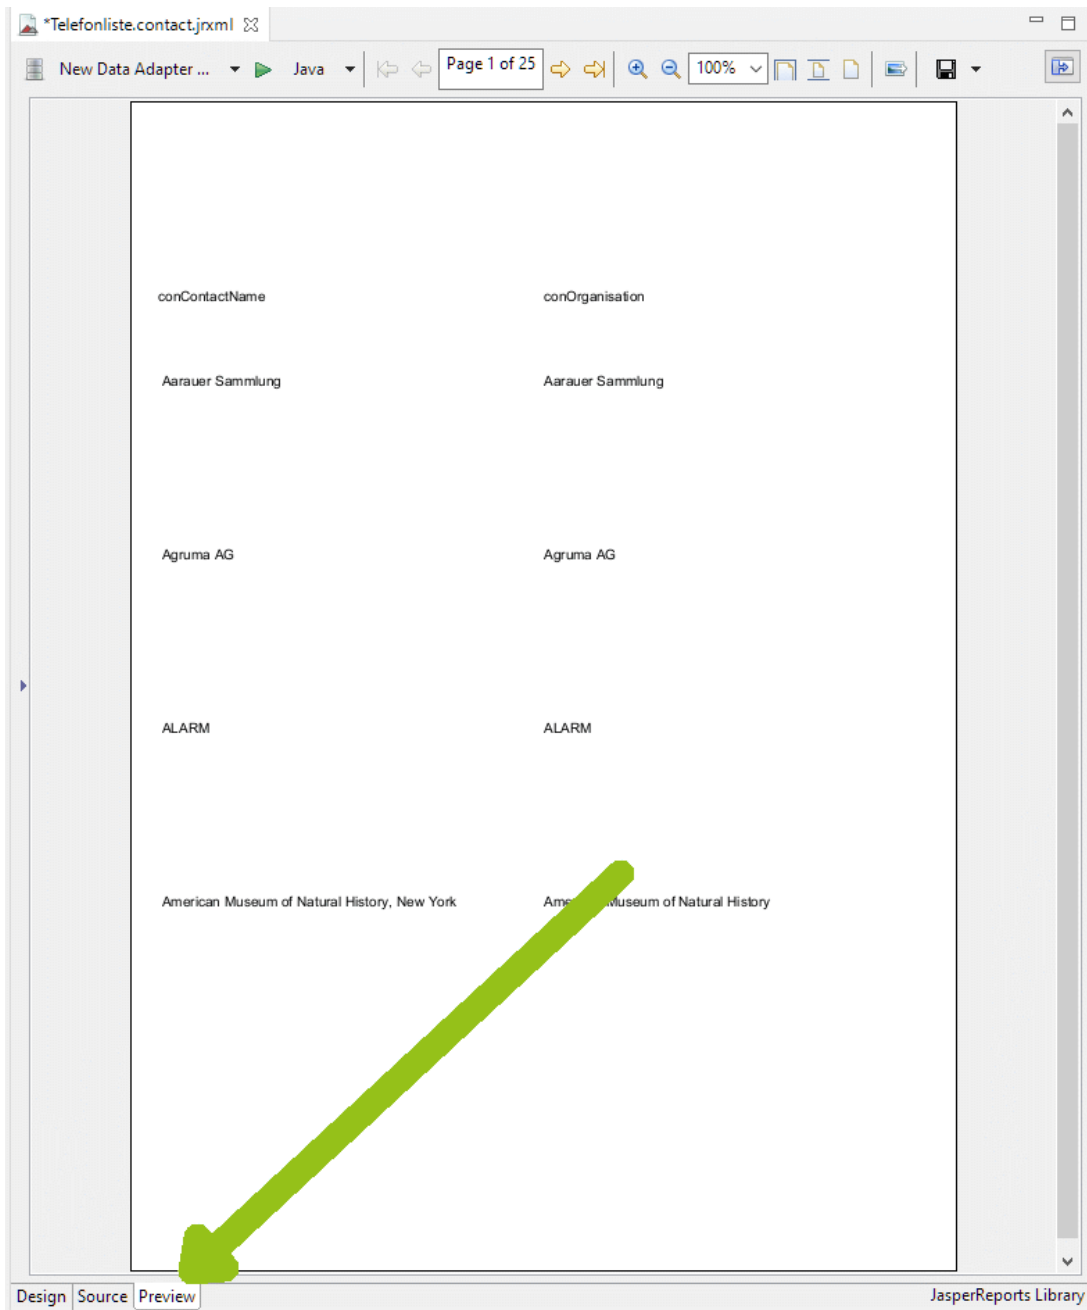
*Telefonliste.contact.jrxml

New Data Adapter ... Java Page 1 of 25 100%

conContactName conOrganisation

Aarauer Sammlung Aarauer Sammlung

Agruma AG Agruma AG

ALARM ALARM

American Museum of Natural History, New York Ame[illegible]useum of Natural History

Design Source Preview JasperReports Library